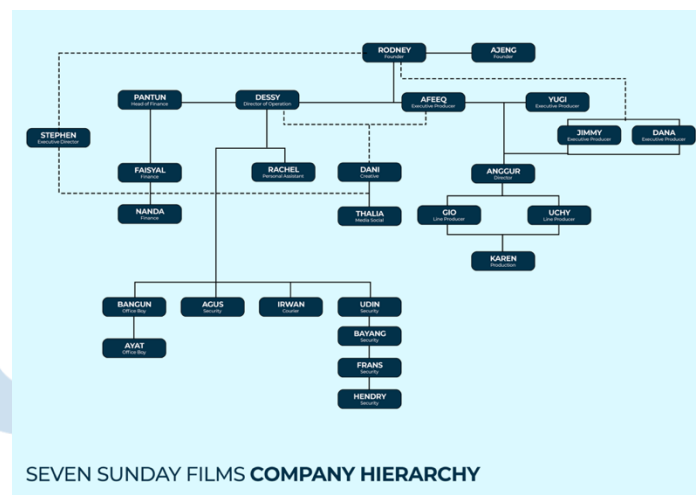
RODNEY
Founder

AJENG
Founder

PANTUN
Head of Finance

DESSY
Director of Operation

AFEEQ
Executive Producer

YUGI
Executive Producer

STEPHEN
Executive Director

JIMMY
Executive Producer

DANA
Executive Producer

FAISYAL
Finance

RACHEL
Personal Assistant

DANI
Creative

ANGGUR
Director

NANDA
Finance

THALIA
Media Social

GIO
Line Producer

UCHY
Line Producer

KAREN
Production

BANGUN
Office Boy

AGUS
Security

IRWAN
Courier

UDIN
Security

AYAT
Office Boy

BAYANG
Security

FRANS
Security

HENDRY
Security

SEVEN SUNDAY FILMS COMPANY HIERARCHY